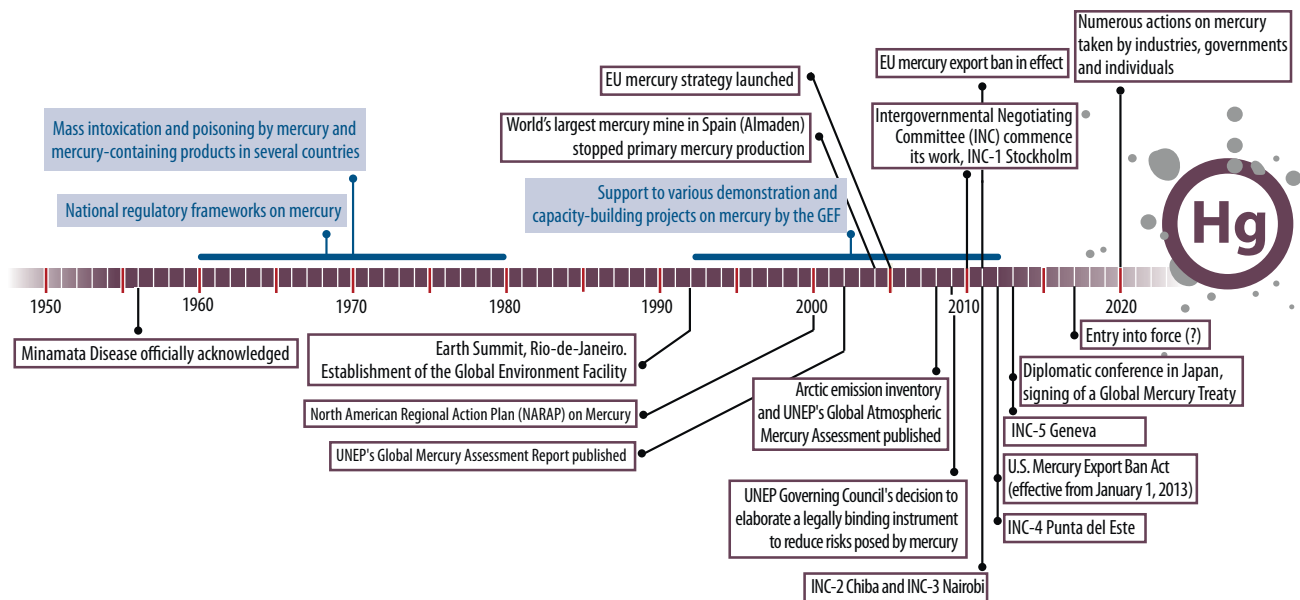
Numerous actions on mercury taken by industries, governments and individuals

EU mercury export ban in effect

EU mercury strategy launched

Intergovernmental Negotiating Committee (INC) commence its work, INC-1 Stockholm

World's largest mercury mine in Spain (Almaden) stopped primary mercury production

Mass intoxication and poisoning by mercury and mercury-containing products in several countries

Support to various demonstration and capacity-building projects on mercury by the GEF

National regulatory frameworks on mercury

Hg

1950 1960 1970 1980 1990 2000 2010 2020

Minamata Disease officially acknowledged

Earth Summit, Rio-de-Janeiro. Establishment of the Global Environment Facility

North American Regional Action Plan (NARAP) on Mercury

UNEP's Global Mercury Assessment Report published

Arctic emission inventory and UNEP's Global Atmospheric Mercury Assessment published

UNEP Governing Council's decision to elaborate a legally binding instrument to reduce risks posed by mercury

INC-2 Chiba and INC-3 Nairobi

Entry into force (?)

Diplomatic conference in Japan, signing of a Global Mercury Treaty

INC-5 Geneva

U.S. Mercury Export Ban Act (effective from January 1, 2013)

INC-4 Punta del Este